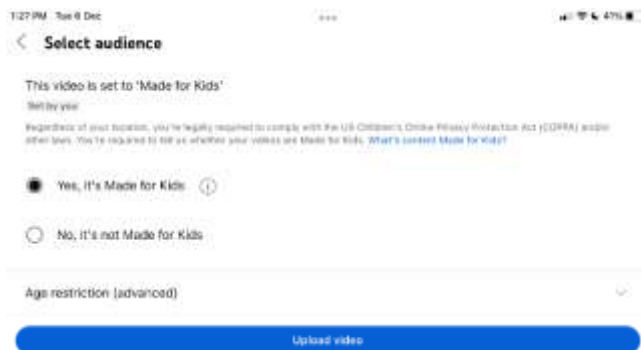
1:27 PM Tue 6 Dec

47%

Select audience

This video is set to 'Made for Kids'

Set by you

Regardless of your location, you're legally required to comply with the US Children's Online Privacy Protection Act (COPPA) and/or other laws. You're required to tell us whether your videos are Made for Kids. What's content Made for Kids?

Yes, it's Made for Kids

No, it's not Made for Kids

Age restriction (advanced)

Upload video